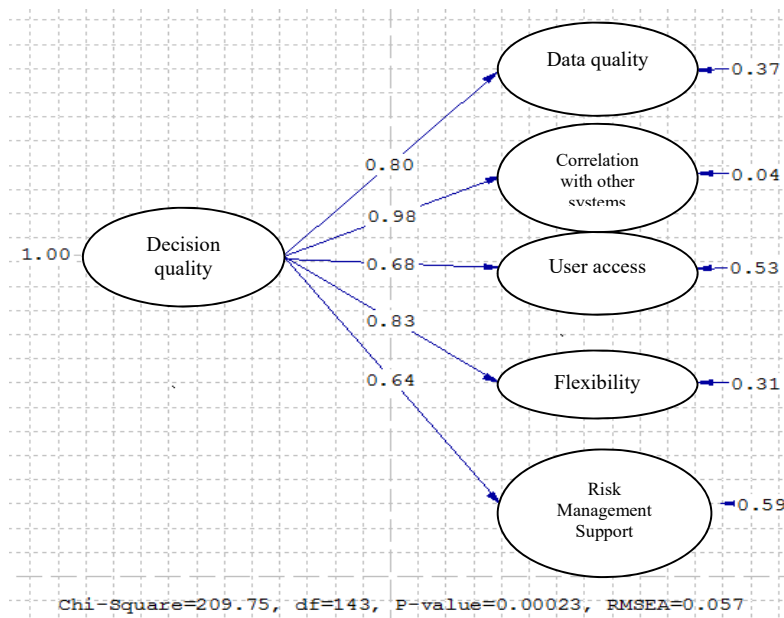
Data quality
0.37
0.80
Correlation with other systems
0.04
0.98
1.00
Decision quality
0.68
User access
0.53
0.83
Flexibility
0.31
0.64
Risk Management Support
0.59
Chi-Square=209.75, df=143, P-value=0.00023, RMSEA=0.057